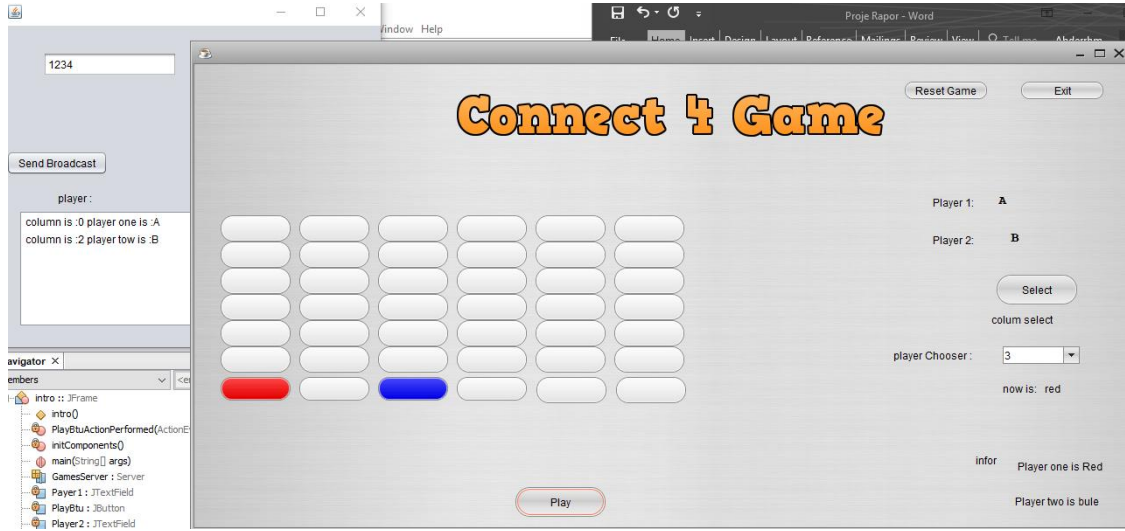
1234

Send Broadcast

player :

column is :0 player one is :A
column is :2 player tow is :B

Window Help

Proje Rapor - Word

Connect 4 Game

Reset Game

Exit

Player 1: A

Player 2: B

Select

colum select

player Chooser : 3

now is: red

infor

Player one is Red

Player two is bule

Play

avigator ×
embers
intro :: JFrame
intro()
PlayBtuActionPerformed(ActionE
initComponents()
main(String[] args)
GamesServer : Server
Payer1 : JTextField
PlayBtu : JButton
Player2 : JTextField